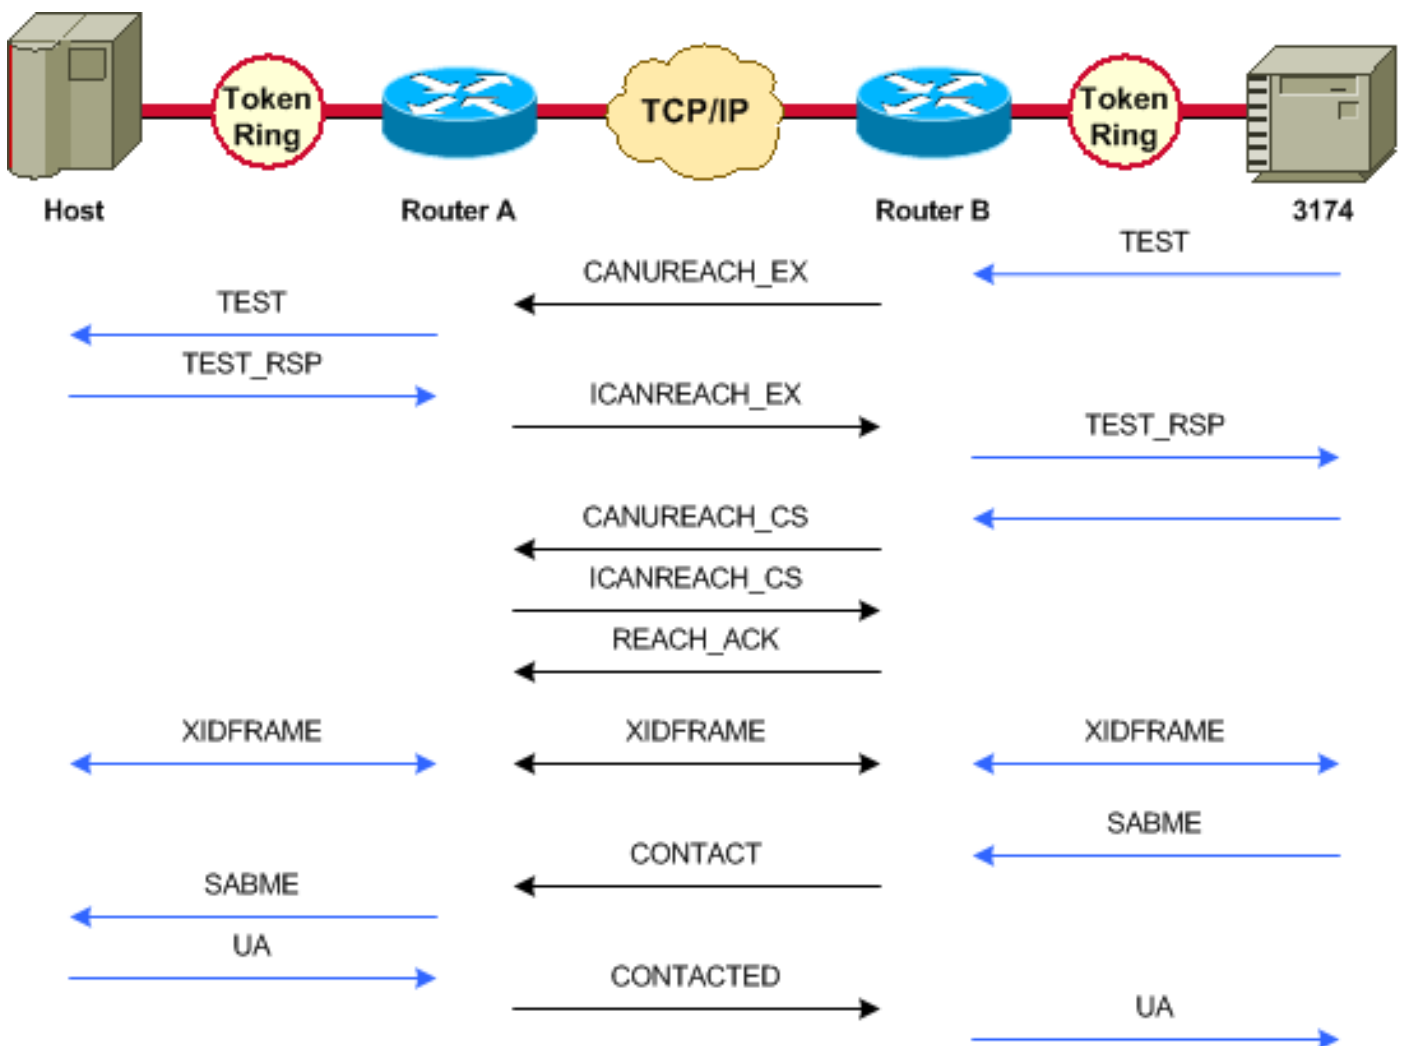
Token Ring

TCP/IP

Token Ring

Host

Router A

Router B

3174

TEST

CANUREACH_EX

TEST

TEST_RSP

ICANREACH_EX

TEST_RSP

CANUREACH_CS

ICANREACH_CS

REACH_ACK

XIDFRAME

XIDFRAME

XIDFRAME

SABME

CONTACT

SABME

UA

CONTACTED

UA